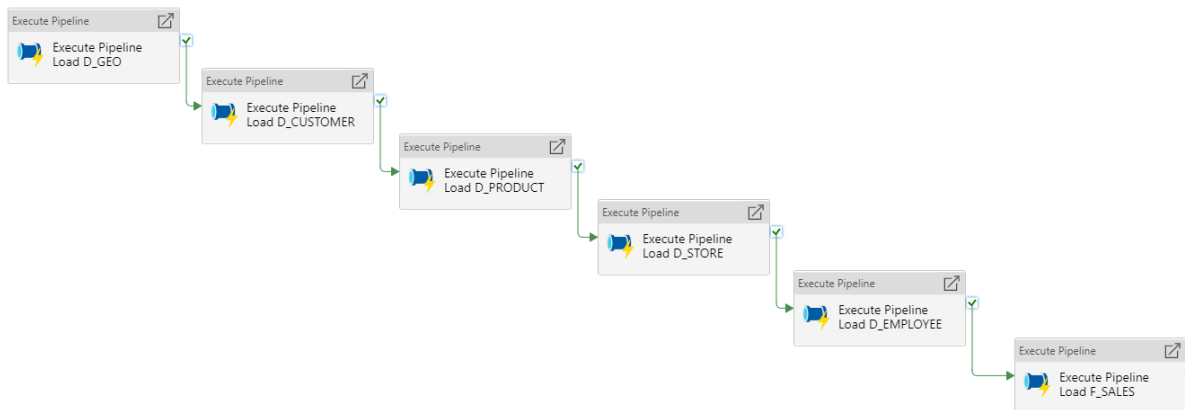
Execute Pipeline
Execute Pipeline
Load D_GEO

Execute Pipeline
Execute Pipeline
Load D_CUSTOMER

Execute Pipeline
Execute Pipeline
Load D_PRODUCT

Execute Pipeline
Execute Pipeline
Load D_STORE

Execute Pipeline
Execute Pipeline
Load D_EMPLOYEE

Execute Pipeline
Execute Pipeline
Load F_SALES